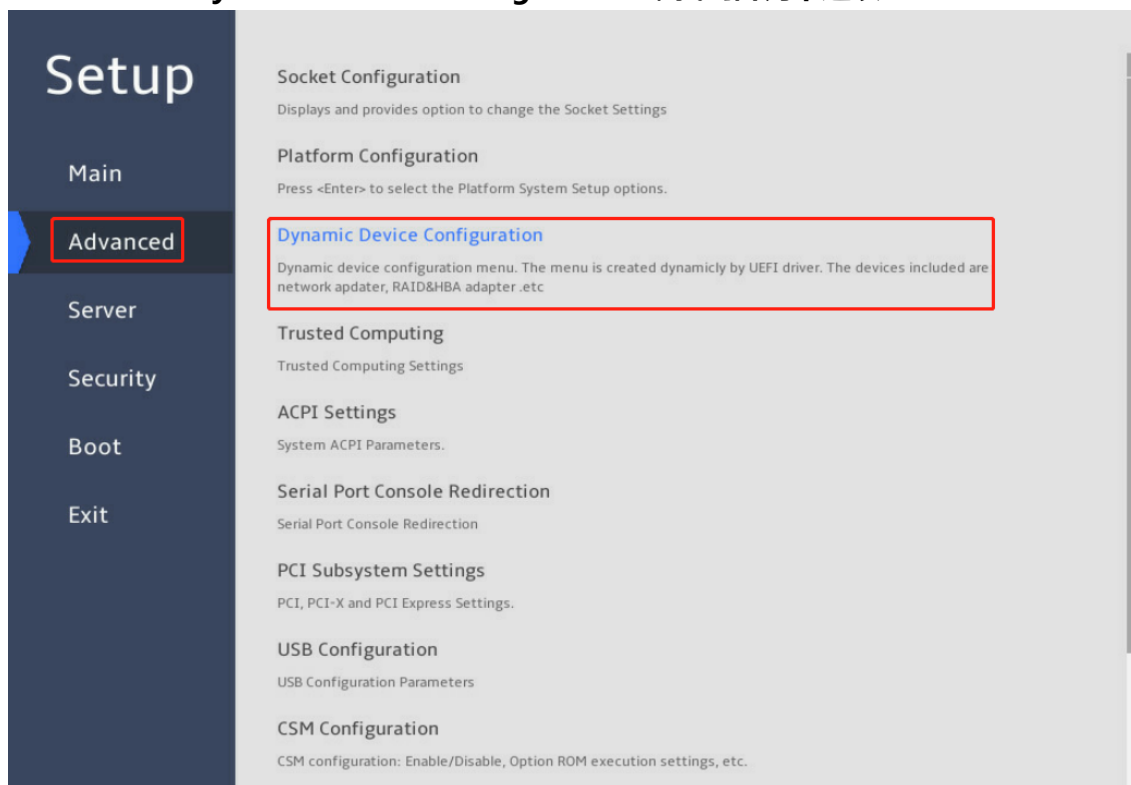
Setup

Main

Advanced

Server

Security

Boot

Exit

Socket Configuration

Displays and provides option to change the Socket Settings

Platform Configuration

Press <Enter> to select the Platform System Setup options.

Dynamic Device Configuration

Dynamic device configuration menu. The menu is created dynamicly by UEFI driver. The devices included are network apdater, RAID&HBA adapter .etc

Trusted Computing

Trusted Computing Settings

ACPI Settings

System ACPI Parameters.

Serial Port Console Redirection

Serial Port Console Redirection

PCI Subsystem Settings

PCI, PCI-X and PCI Express Settings.

USB Configuration

USB Configuration Parameters

CSM Configuration

CSM configuration: Enable/Disable, Option ROM execution settings, etc.